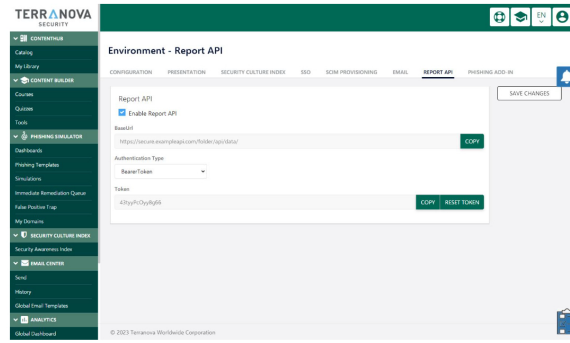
TERRANOVA SECURITY

CONTENTHUB
Catalog
My Library
CONTENT BUILDER
Courses
Quizzes
Tools
PHISHING SIMULATOR
Dashboards
Phishing Templates
Simulations
Immediate Remediation Queue
False Positive Trap
My Domains
SECURITY CULTURE INDEX
Security Awareness Index
EMAIL CENTER
Send
History
Global Email Templates
ANALYTICS
Global Dashboard

EN

Environment - Report API

CONFIGURATION PRESENTATION SECURITY CULTURE INDEX SSO SCIM PROVISIONING EMAIL REPORT API PHISHING ADD-IN

SAVE CHANGES

Report API
Enable Report API
BaseUrl
https://secure.exampleapi.com/folder/api/data/
COPY
Authentication Type
BearerToken
Token
43tyyPcOyy8g66
COPY RESET TOKEN

© 2023 Terranova Worldwide Corporation